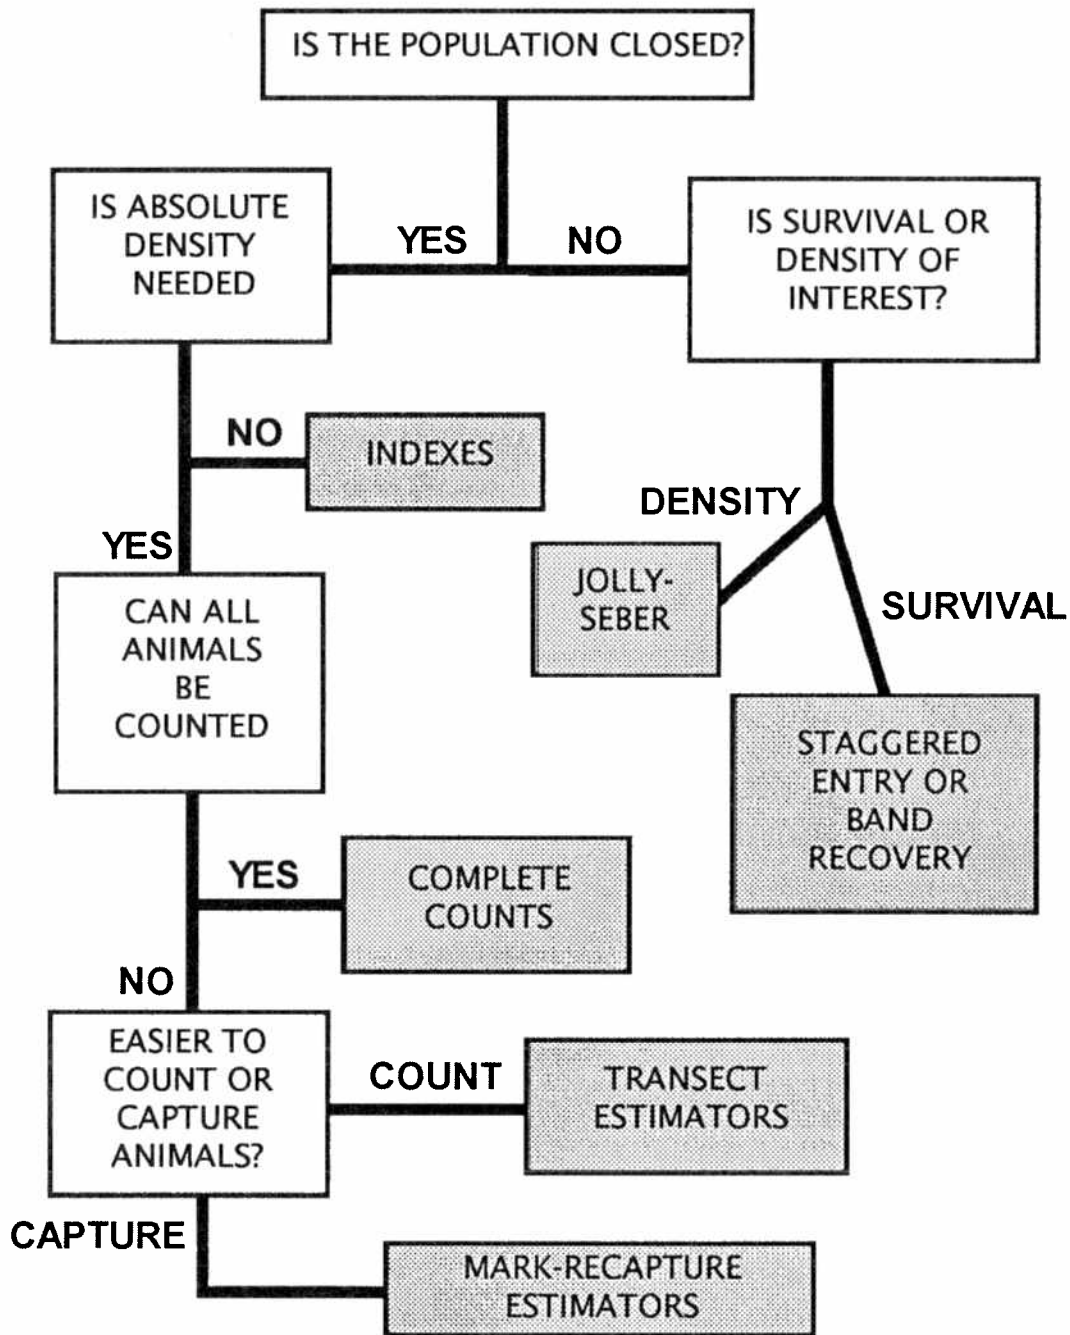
IS THE POPULATION CLOSED?

YES

NO

IS ABSOLUTE DENSITY NEEDED

IS SURVIVAL OR DENSITY OF INTEREST?

NO

INDEXES

DENSITY

YES

JOLLY-SEBER

SURVIVAL

CAN ALL ANIMALS BE COUNTED

STAGGERED ENTRY OR BAND RECOVERY

YES

COMPLETE COUNTS

NO

EASIER TO COUNT OR CAPTURE ANIMALS?

COUNT

TRANSECT ESTIMATORS

CAPTURE

MARK-RECAPTURE ESTIMATORS